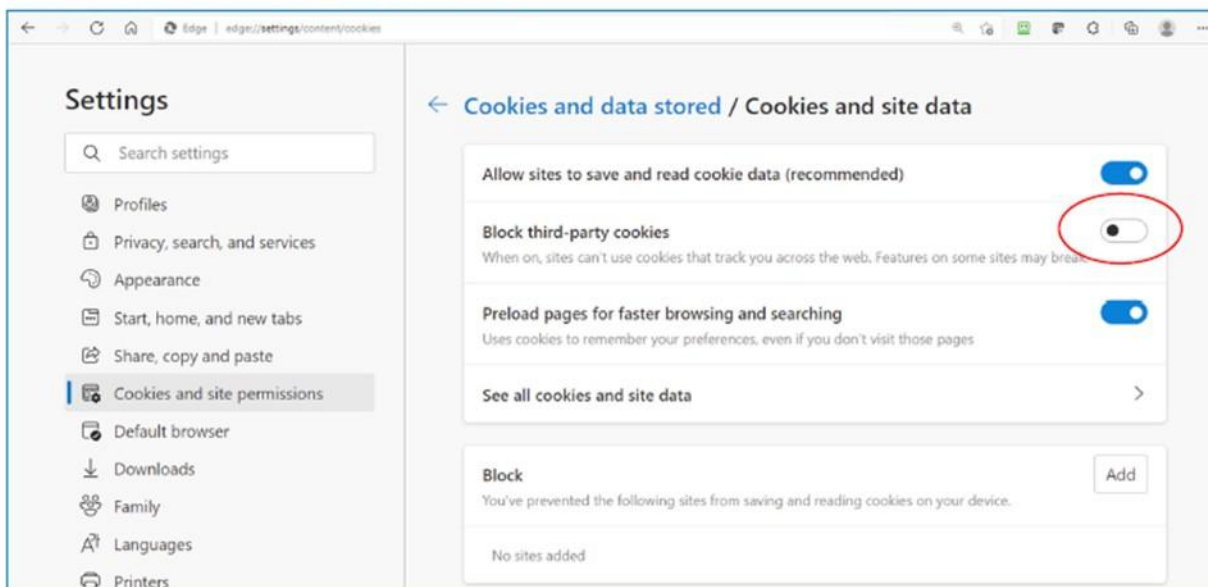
Edge | edge://settings/content/cookies

Settings

Search settings

Profiles

Privacy, search, and services

Appearance

Start, home, and new tabs

Share, copy and paste

Cookies and site permissions

Default browser

Downloads

Family

Languages

Printers

← Cookies and data stored / Cookies and site data

Allow sites to save and read cookie data (recommended)

Block third-party cookies

When on, sites can't use cookies that track you across the web. Features on some sites may break.

Preload pages for faster browsing and searching

Uses cookies to remember your preferences, even if you don't visit those pages

See all cookies and site data

Block

You've prevented the following sites from saving and reading cookies on your device.

Add

No sites added